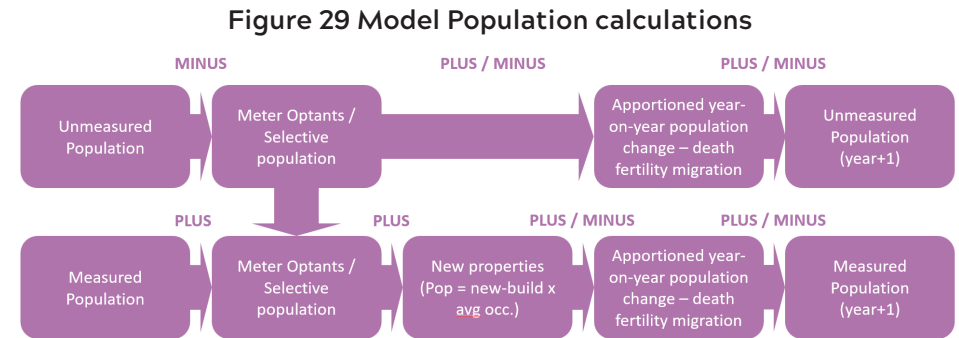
Figure 29 Model Population calculations

MINUS

PLUS / MINUS

PLUS / MINUS

Unmeasured Population

Meter Optants / Selective population

Apportioned year-on-year population change – death fertility migration

Unmeasured Population (year+1)

PLUS

PLUS

PLUS / MINUS

PLUS / MINUS

Measured Population

Meter Optants / Selective population

New properties (Pop = new-build x avg occ.)

Apportioned year-on-year population change – death fertility migration

Measured Population (year+1)